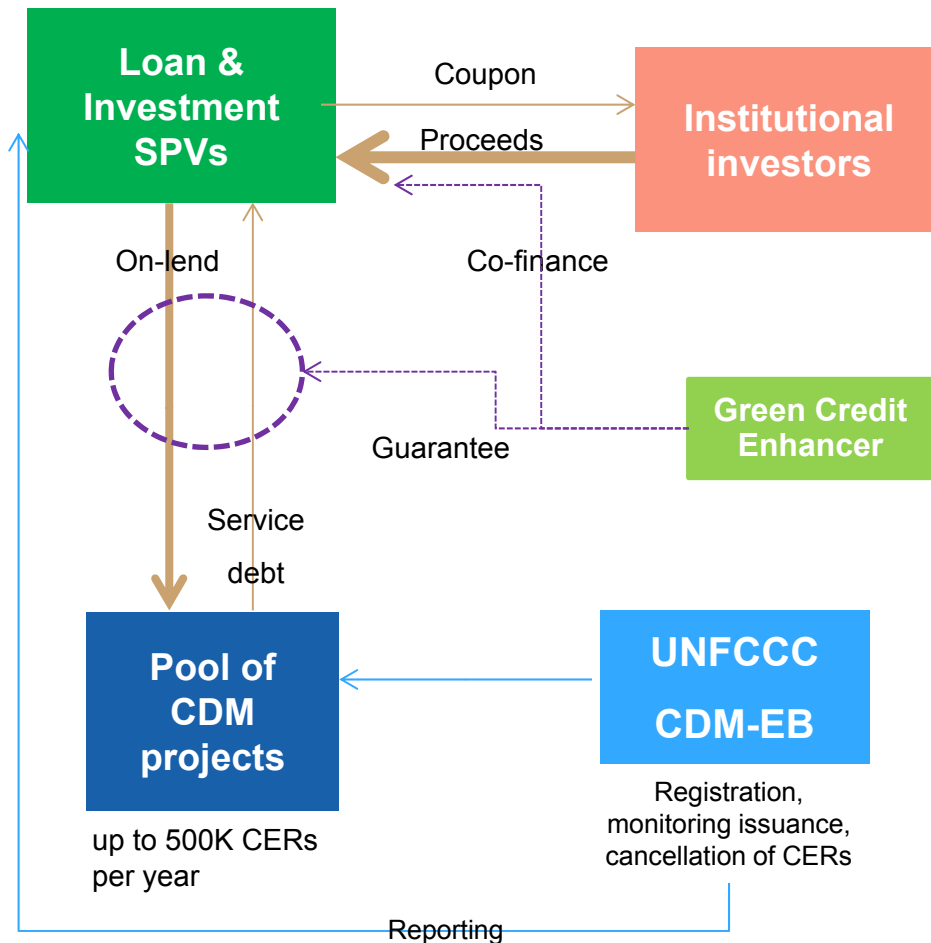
Loan & Investment SPVs

Coupon

Proceeds

Institutional investors

On-lend

Co-finance

Green Credit Enhancer

Guarantee

Service debt

Pool of CDM projects

up to 500K CERs per year

UNFCCC CDM-EB

Registration, monitoring issuance, cancellation of CERs

Reporting